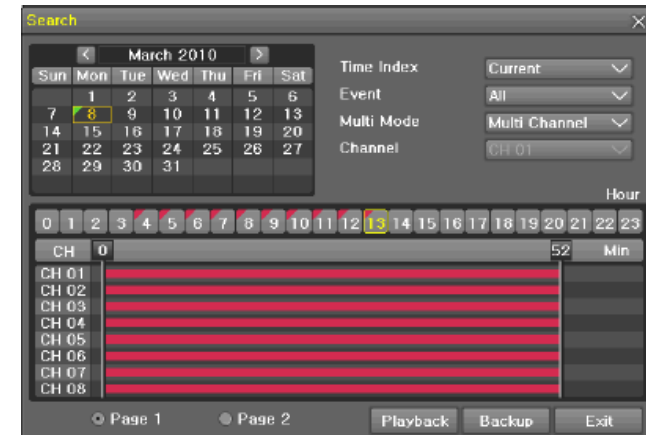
Search

March 2010

| Sun | Mon | Tue | Wed | Thu | Fri | Sat |
|---|---|---|---|---|---|---|
| | 1 | 2 | 3 | 4 | 5 | 6 |
| 7 | 8 | 9 | 10 | 11 | 12 | 13 |
| 14 | 15 | 16 | 17 | 18 | 19 | 20 |
| 21 | 22 | 23 | 24 | 25 | 26 | 27 |
| 28 | 29 | 30 | 31 | | | |

Time Index Current
Event All
Multi Mode Multi Channel
Channel CH 01

Hour

0 1 2 3 4 5 6 7 8 9 10 11 12 13 14 15 16 17 18 19 20 21 22 23

CH 0 52 Min

CH 01
CH 02
CH 03
CH 04
CH 05
CH 06
CH 07
CH 08

Page 1 Page 2 Playback Backup Exit